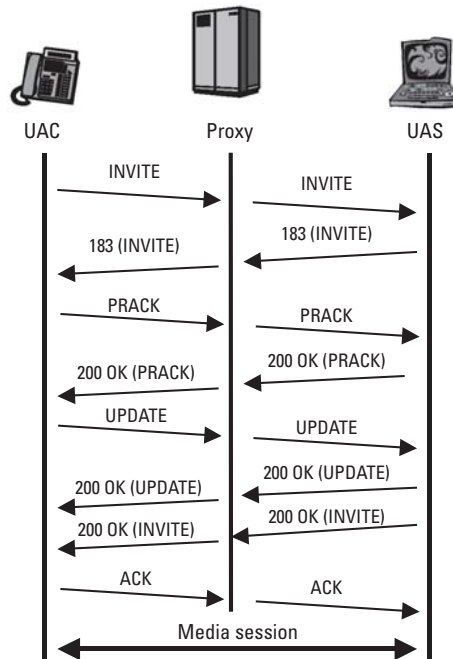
UAC

Proxy

UAS

INVITE

INVITE

183 (INVITE)

183 (INVITE)

PRACK

PRACK

200 OK (PRACK)

200 OK (PRACK)

UPDATE

UPDATE

200 OK (UPDATE)

200 OK (UPDATE)

200 OK (INVITE)

200 OK (INVITE)

ACK

ACK

Media session